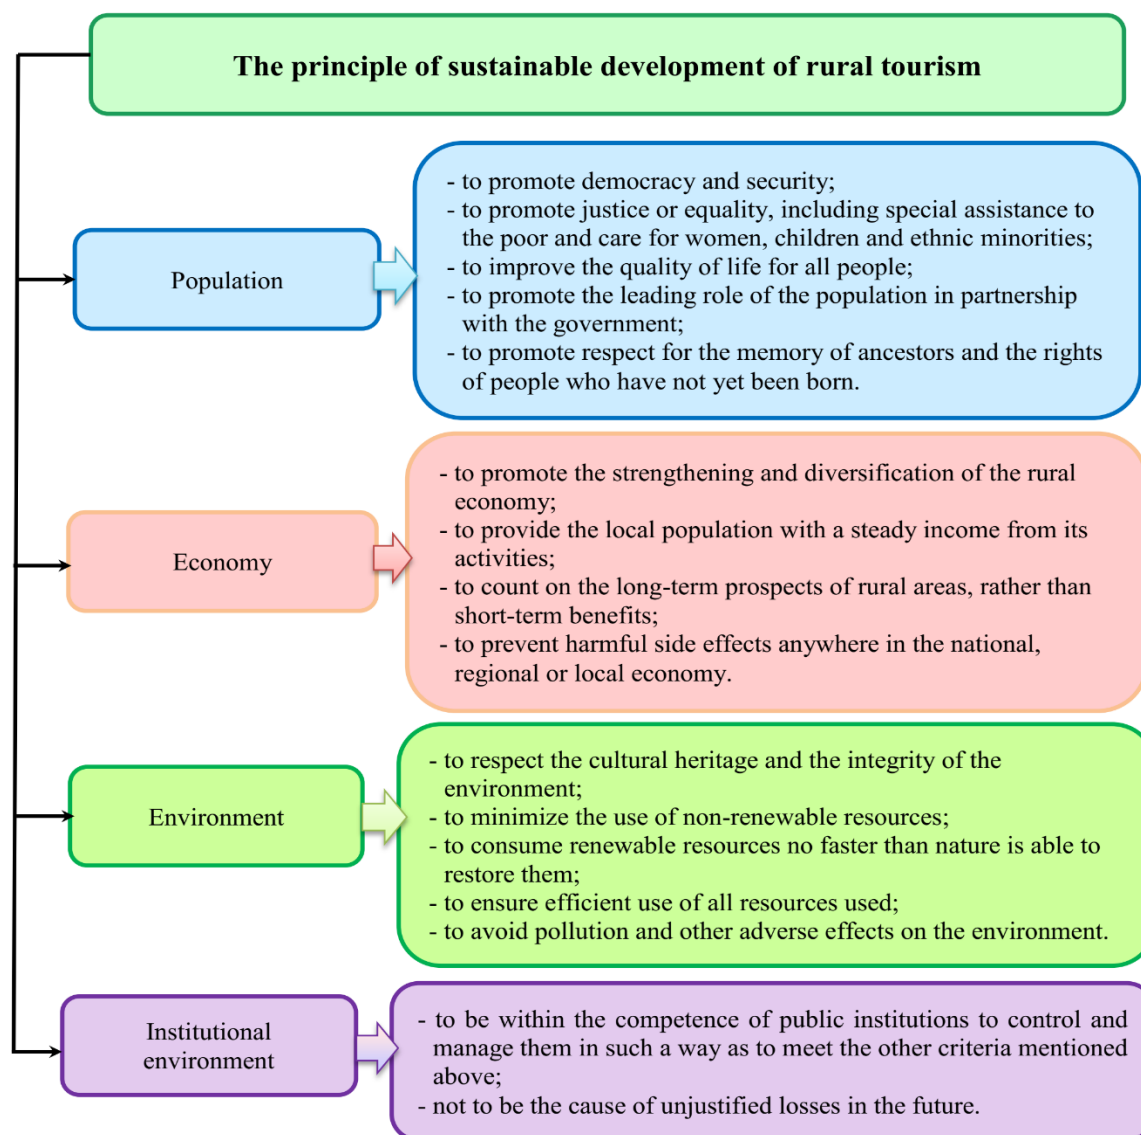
The principle of sustainable development of rural tourism

Population

- to promote democracy and security;
- to promote justice or equality, including special assistance to the poor and care for women, children and ethnic minorities;
- to improve the quality of life for all people;
- to promote the leading role of the population in partnership with the government;
- to promote respect for the memory of ancestors and the rights of people who have not yet been born.

Economy

- to promote the strengthening and diversification of the rural economy;
- to provide the local population with a steady income from its activities;
- to count on the long-term prospects of rural areas, rather than short-term benefits;
- to prevent harmful side effects anywhere in the national, regional or local economy.

Environment

- to respect the cultural heritage and the integrity of the environment;
- to minimize the use of non-renewable resources;
- to consume renewable resources no faster than nature is able to restore them;
- to ensure efficient use of all resources used;
- to avoid pollution and other adverse effects on the environment.

Institutional environment

- to be within the competence of public institutions to control and manage them in such a way as to meet the other criteria mentioned above;
- not to be the cause of unjustified losses in the future.